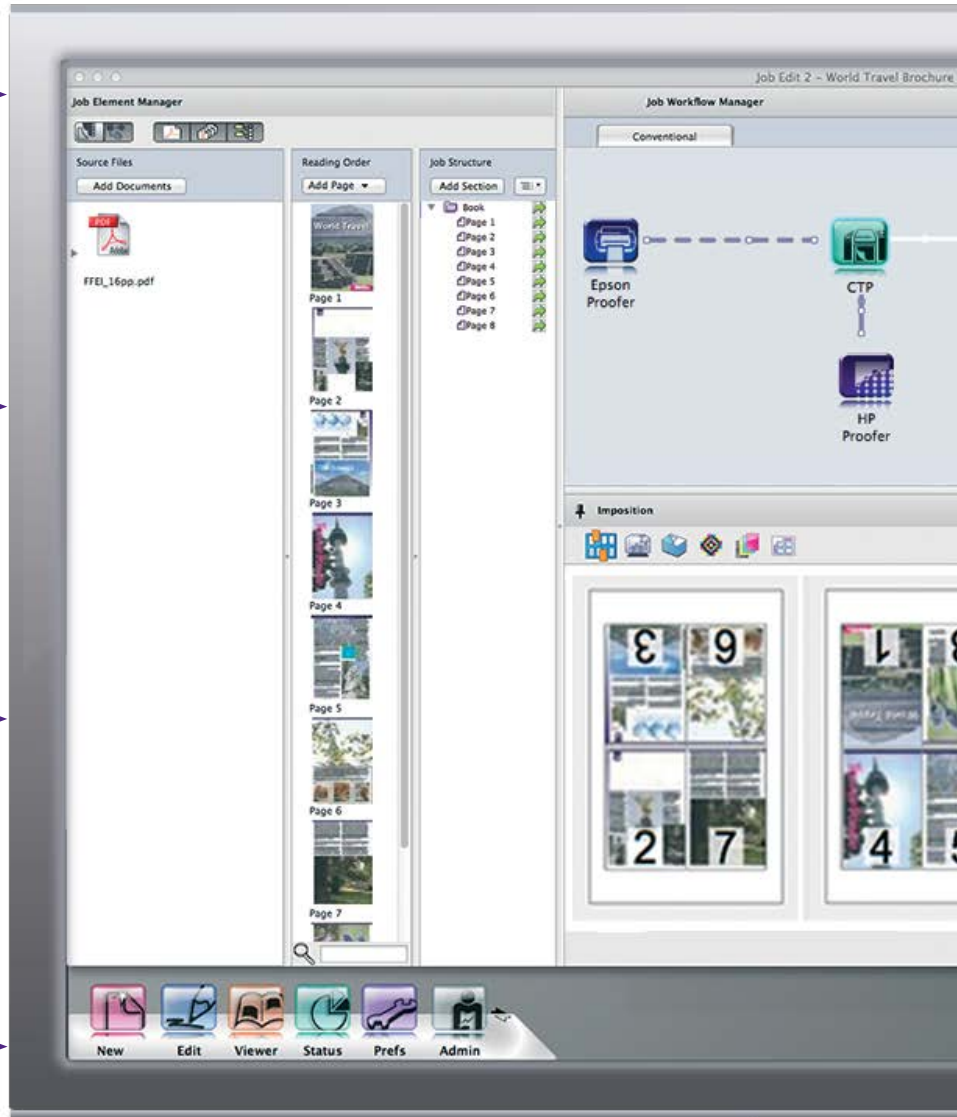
Job Edit 2 – World Travel Brochure

Job Element Manager

Source Files

Add Documents

PDF

FFEI_16pp.pdf

Reading Order

Add Page

World Travel

Page 1

Page 2

Page 3

Page 4

Page 5

Page 6

Page 7

Job Structure

Add Section

Book

Page 1

Page 2

Page 3

Page 4

Page 5

Page 6

Page 7

Page 8

Job Workflow Manager

Conventional

Epson Proofer

CTP

HP Proofer

Imposition

3 6

2 7

1

4

New Edit Viewer Status Prefs Admin